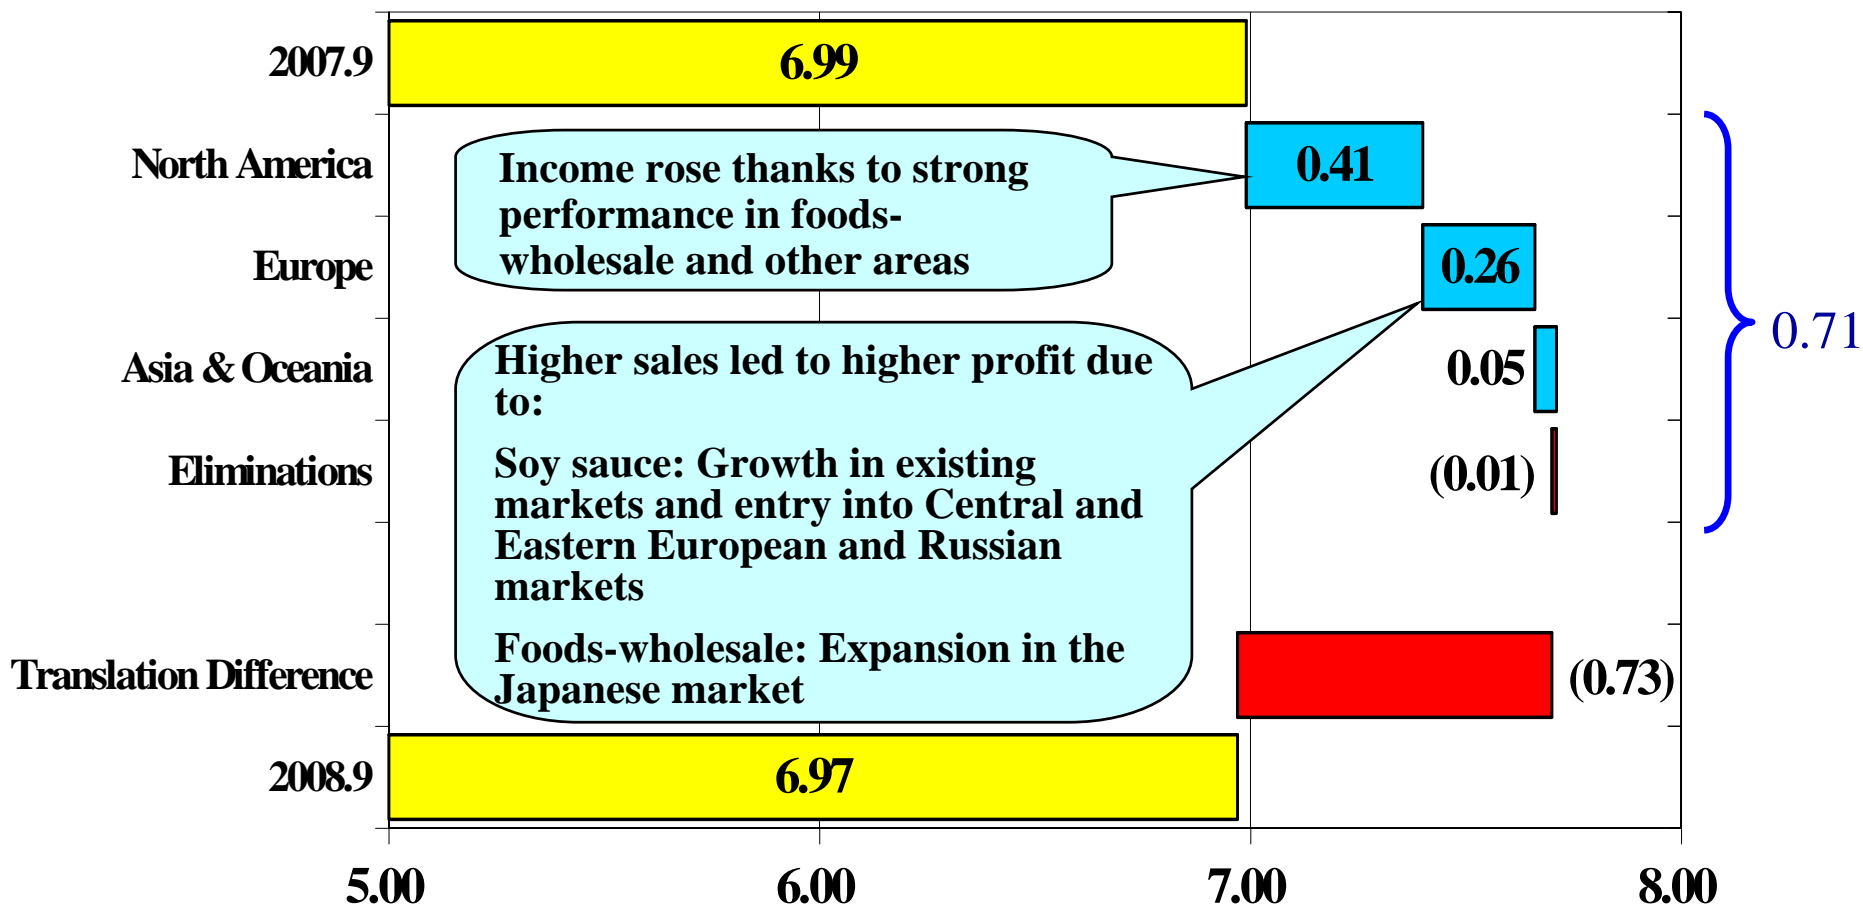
2007.9

6.99

North America

0.41

Income rose thanks to strong performance in foods-wholesale and other areas

Europe

0.26

Asia & Oceania

0.05

Higher sales led to higher profit due to:

Soy sauce: Growth in existing markets and entry into Central and Eastern European and Russian markets

Foods-wholesale: Expansion in the Japanese market

Eliminations

(0.01)

0.71

Translation Difference

(0.73)

2008.9

6.97

5.00

6.00

7.00

8.00